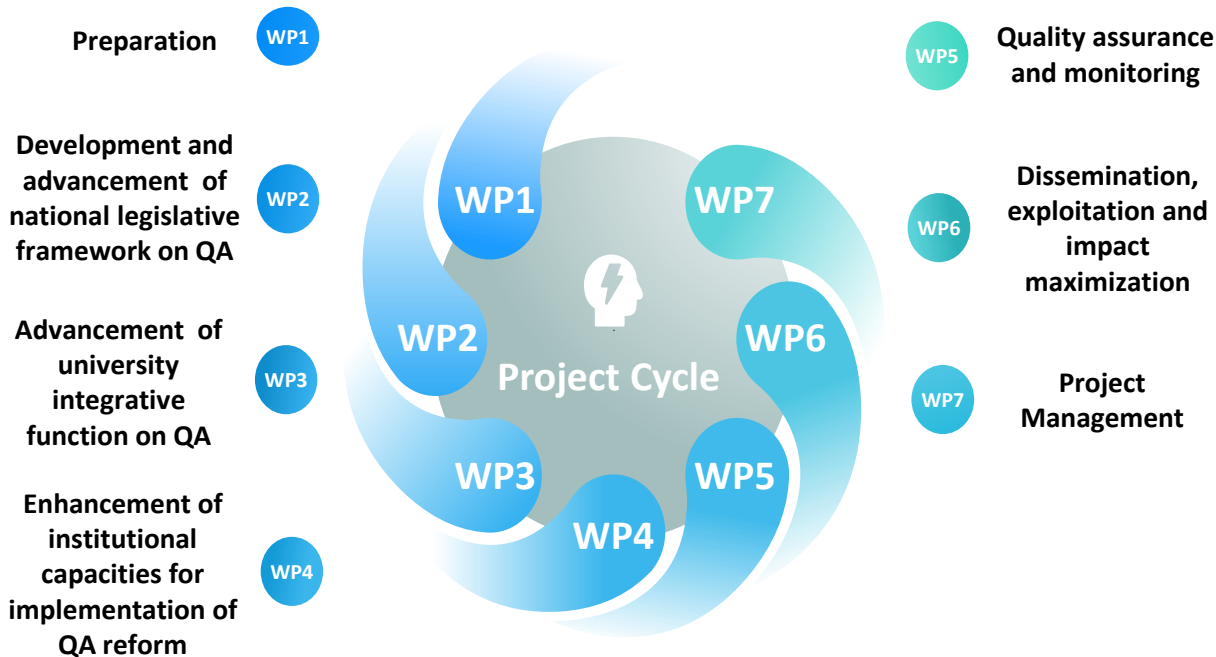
Preparation WP1

Development and advancement of national legislative framework on QA WP2

Advancement of university integrative function on QA WP3

Enhancement of institutional capacities for implementation of QA reform WP4

WP1
WP2
WP3
WP4
WP5
WP6
WP7
Project Cycle

WP5 Quality assurance and monitoring

WP6 Dissemination, exploitation and impact maximization

WP7 Project Management